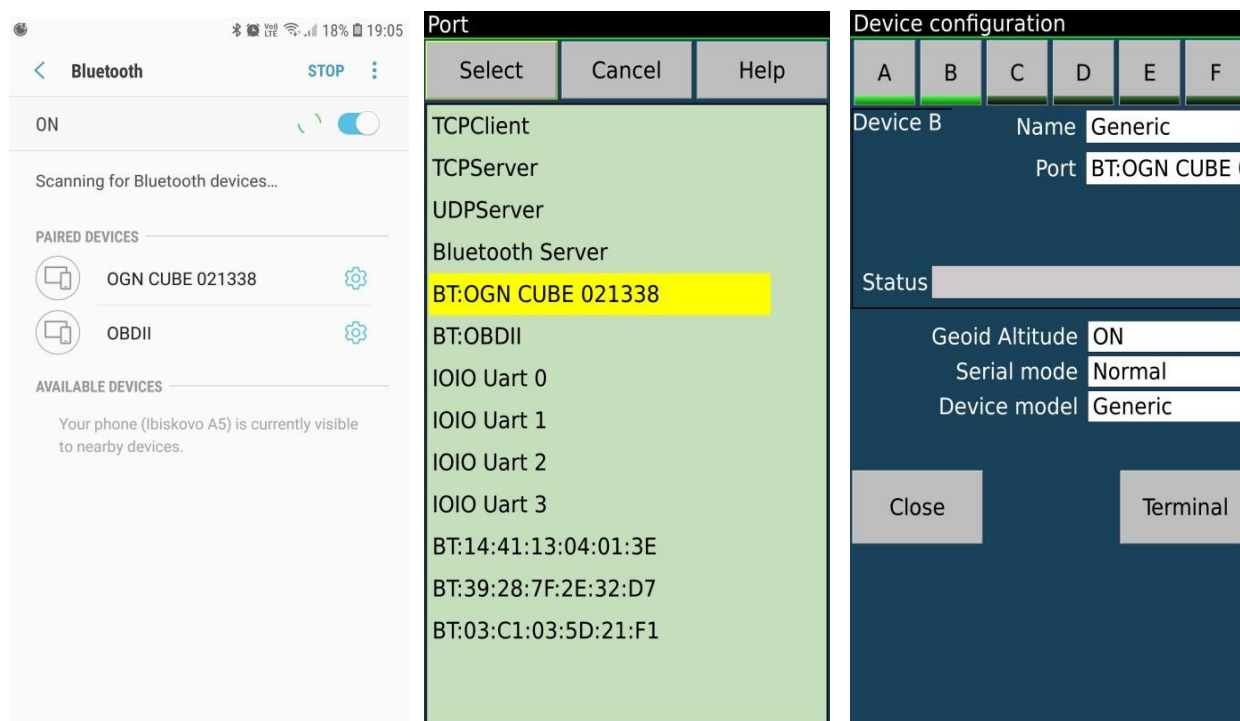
18% 19:05

Bluetooth STOP

ON

Scanning for Bluetooth devices...

PAIRED DEVICES

OGN CUBE 021338

OBDII

AVAILABLE DEVICES

Your phone (Ibiskovo A5) is currently visible to nearby devices.

Port

Select Cancel Help

TCPClient
TCPServer
UDPServer
Bluetooth Server
BT:OGN CUBE 021338
BT:OBDII
IOIO Uart 0
IOIO Uart 1
IOIO Uart 2
IOIO Uart 3
BT:14:41:13:04:01:3E
BT:39:28:7F:2E:32:D7
BT:03:C1:03:5D:21:F1

Device configuration

A B C D E F

Device B

Name Generic

Port BT:OGN CUBE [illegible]

Status

Geoid Altitude ON
Serial mode Normal
Device model Generic

Close

Terminal